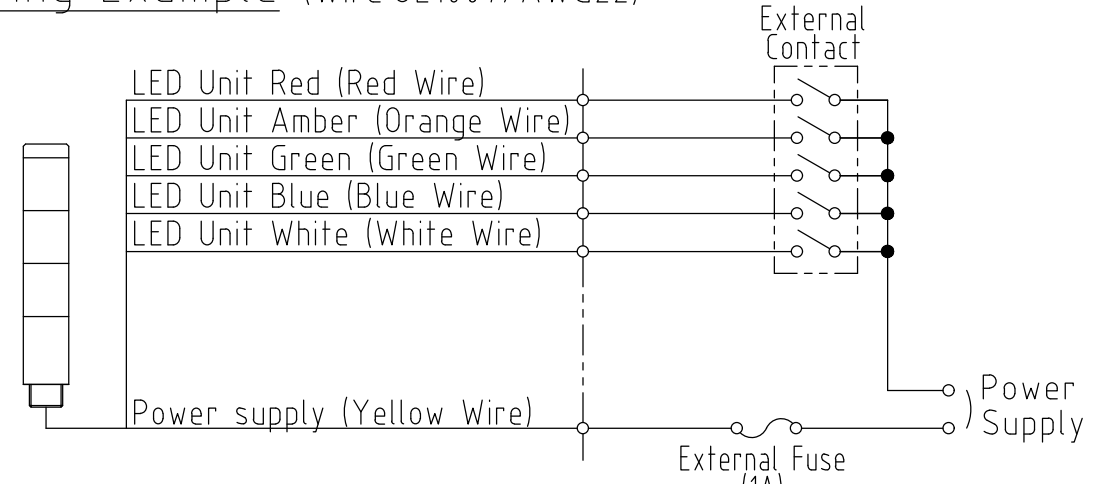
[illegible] Example (Wire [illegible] AWG22)

External Contact

LED Unit Red (Red Wire)

LED Unit Amber (Orange Wire)

LED Unit Green (Green Wire)

LED Unit Blue (Blue Wire)

LED Unit White (White Wire)

Power supply (Yellow Wire)

Power Supply

External Fuse

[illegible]